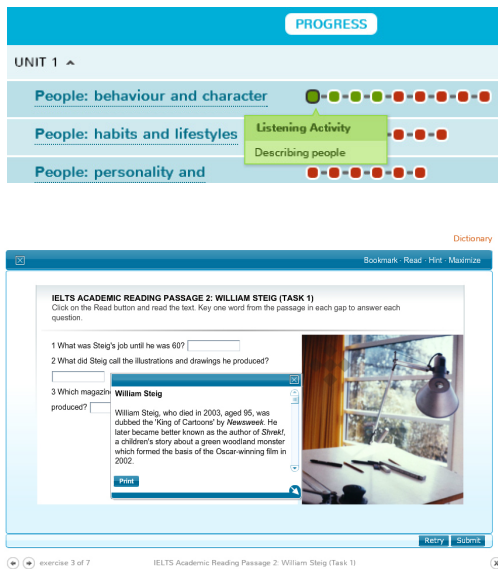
PROGRESS

UNIT 1

People: behaviour and character

People: habits and lifestyles

Listening Activity

Describing people

People: personality and

Dictionary

Bookmark · Read · Hint · Maximize

IELTS ACADEMIC READING PASSAGE 2: WILLIAM STEIG (TASK 1)
Click on the Read button and read the text. Key one word from the passage in each gap to answer each question.

1 What was Steig's job until he was 60?

2 What did Steig call the illustrations and drawings he produced?

3 Which magazin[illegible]

produced?

William Steig

William Steig, who died in 2003, aged 95, was dubbed the 'King of Cartoons' by *Newsweek*. He later became better known as the author of *Shrek!*, a children's story about a green woodland monster which formed the basis of the Oscar-winning film in 2002.

Print

Retry Submit

exercise 3 of 7

IELTS Academic Reading Passage 2: William Steig (Task 1)